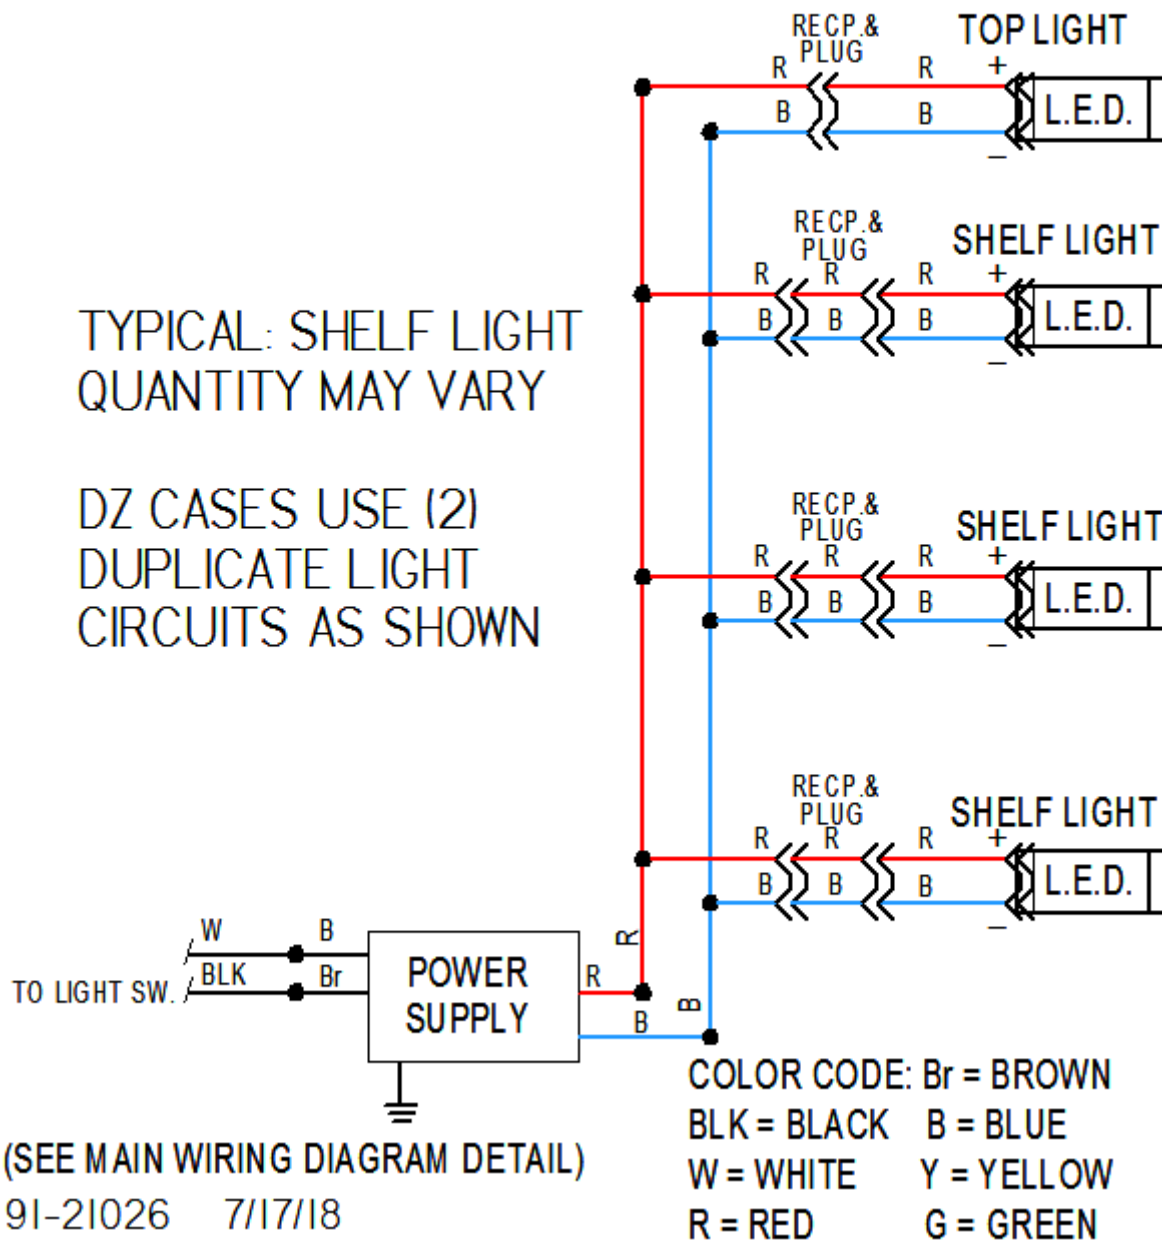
RECP.& PLUG
TOP LIGHT
R
R
+
B
B
L.E.D.
−

RECP.& PLUG
SHELF LIGHT
R
R
R
+
B
B
B
L.E.D.
−

TYPICAL: SHELF LIGHT
QUANTITY MAY VARY

DZ CASES USE (2)
DUPLICATE LIGHT
CIRCUITS AS SHOWN

RECP.& PLUG
SHELF LIGHT
R
R
R
+
B
B
B
L.E.D.
−

RECP.& PLUG
SHELF LIGHT
R
R
R
+
B
B
B
L.E.D.
−

W
B
TO LIGHT SW.
BLK
Br
POWER SUPPLY
R
R
B
B

COLOR CODE: Br = BROWN
BLK = BLACK B = BLUE
W = WHITE Y = YELLOW
R = RED G = GREEN

(SEE MAIN WIRING DIAGRAM DETAIL)
91-21026 7/17/18